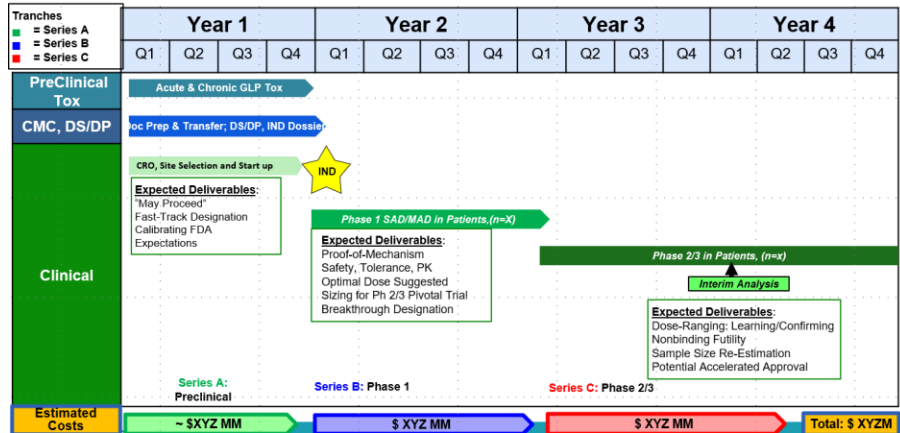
Tranches
= Series A
= Series B
= Series C

| Year 1 | | | | Year 2 | | | | Year 3 | | | | Year 4 | | | |
|---|---|---|---|---|---|---|---|---|---|---|---|---|---|---|---|
| Q1 | Q2 | Q3 | Q4 | Q1 | Q2 | Q3 | Q4 | Q1 | Q2 | Q3 | Q4 | Q1 | Q2 | Q3 | Q4 |

PreClinical Tox

Acute & Chronic GLP Tox

CMC, DS/DP

Doc Prep & Transfer; DS/DP, IND Dossier

Clinical

CRO, Site Selection and Start up

IND

Expected Deliverables:
"May Proceed"
Fast-Track Designation
Calibrating FDA Expectations

Phase 1 SAD/MAD in Patients,(n=X)

Expected Deliverables:
Proof-of-Mechanism
Safety, Tolerance, PK
Optimal Dose Suggested
Sizing for Ph 2/3 Pivotal Trial
Breakthrough Designation

Phase 2/3 in Patients, (n=x)

Interim Analysis

Expected Deliverables:
Dose-Ranging: Learning/Confirming
Nonbinding Futility
Sample Size Re-Estimation
Potential Accelerated Approval

Series A: Preclinical

Series B: Phase 1

Series C: Phase 2/3

Estimated Costs

~ $XYZ MM

$ XYZ MM

$ XYZ MM

Total: $ XYZM